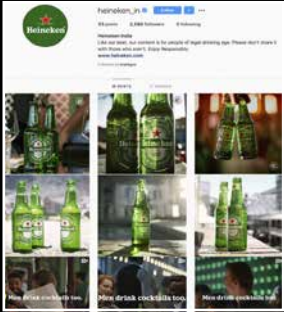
Heineken

heineken_in Follow

Heineken India

Like our beer, our content is for people of legal drinking age. Please don't share it with those who aren't. Enjoy Responsibly.

www.heineken.com

POSTS

Heineken

Heineken

Heineken

Heineken

Men drink cocktails too.

Men drink cocktails too.

Men drink cocktails too.